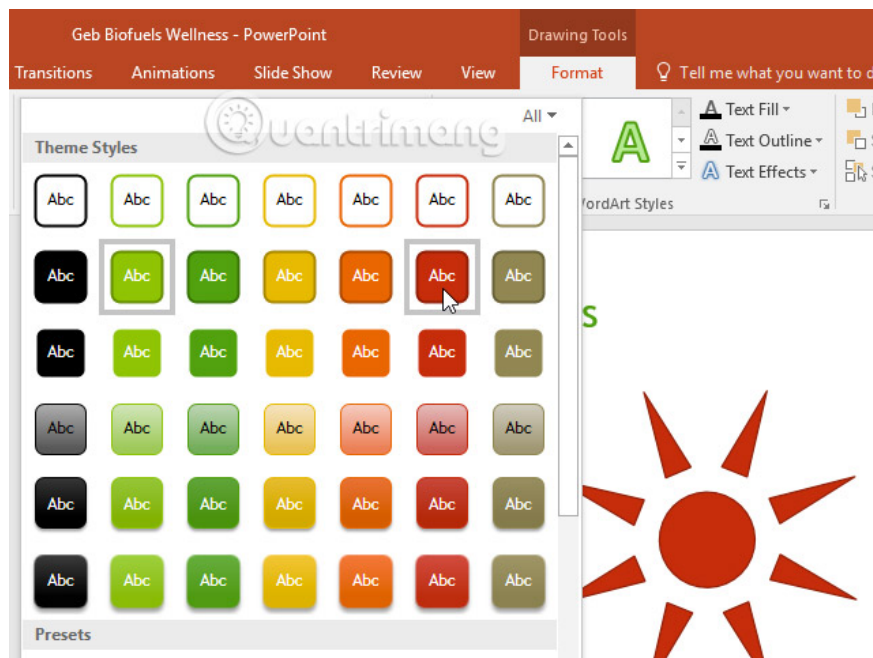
Geb Biofuels Wellness - PowerPoint

Drawing Tools

Transitions Animations Slide Show Review View Format

Tell me what you want to d

All

Theme Styles

Abc Abc Abc Abc Abc Abc Abc

Abc Abc Abc Abc Abc Abc Abc

Abc Abc Abc Abc Abc Abc Abc

Abc Abc Abc Abc Abc Abc Abc

Abc Abc Abc Abc Abc Abc Abc

Abc Abc Abc Abc Abc Abc Abc

Presets

A

Text Fill

Text Outline

Text Effects

ordArt Styles

s